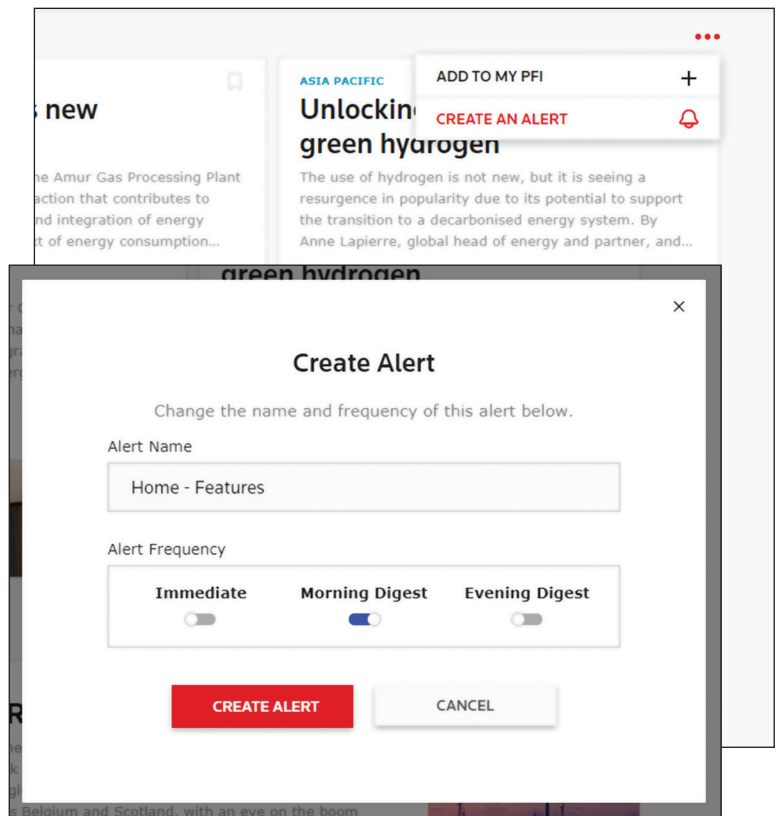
s new

he Amur Gas Processing Plant action that contributes to nd integration of energy t of energy consumption...

ASIA PACIFIC

Unlocking green hydrogen

The use of hydrogen is not new, but it is seeing a resurgence in popularity due to its potential to support the transition to a decarbonised energy system. By Anne Lapierre, global head of energy and partner, and...

ADD TO MY PFI +

CREATE AN ALERT

green hydrogen

Create Alert

Change the name and frequency of this alert below.

Alert Name

Home - Features

Alert Frequency

Immediate

Morning Digest

Evening Digest

CREATE ALERT

CANCEL

R

s Belgium and Scotland, with an eye on the boom